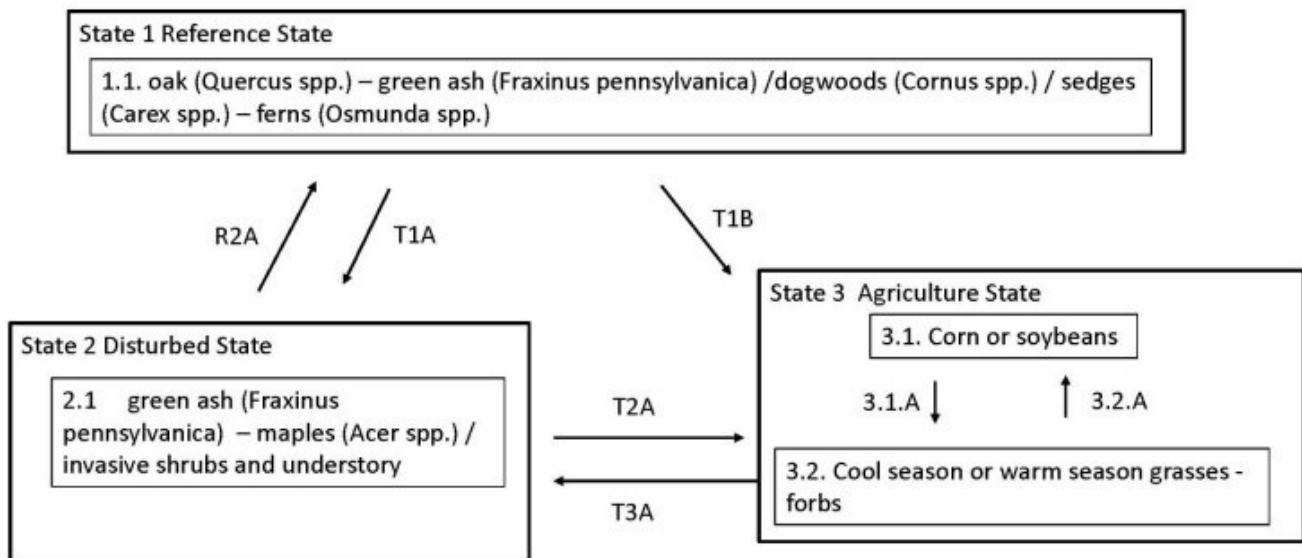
State 1 Reference State

1.1. oak (Quercus spp.) – green ash (Fraxinus pennsylvanica) /dogwoods (Cornus spp.) / sedges (Carex spp.) – ferns (Osmunda spp.)

R2A

T1A

T1B

State 3 Agriculture State

3.1. Corn or soybeans

3.1.A

3.2.A

3.2. Cool season or warm season grasses - forbs

State 2 Disturbed State

2.1 green ash (Fraxinus pennsylvanica) – maples (Acer spp.) / invasive shrubs and understory

T2A

T3A